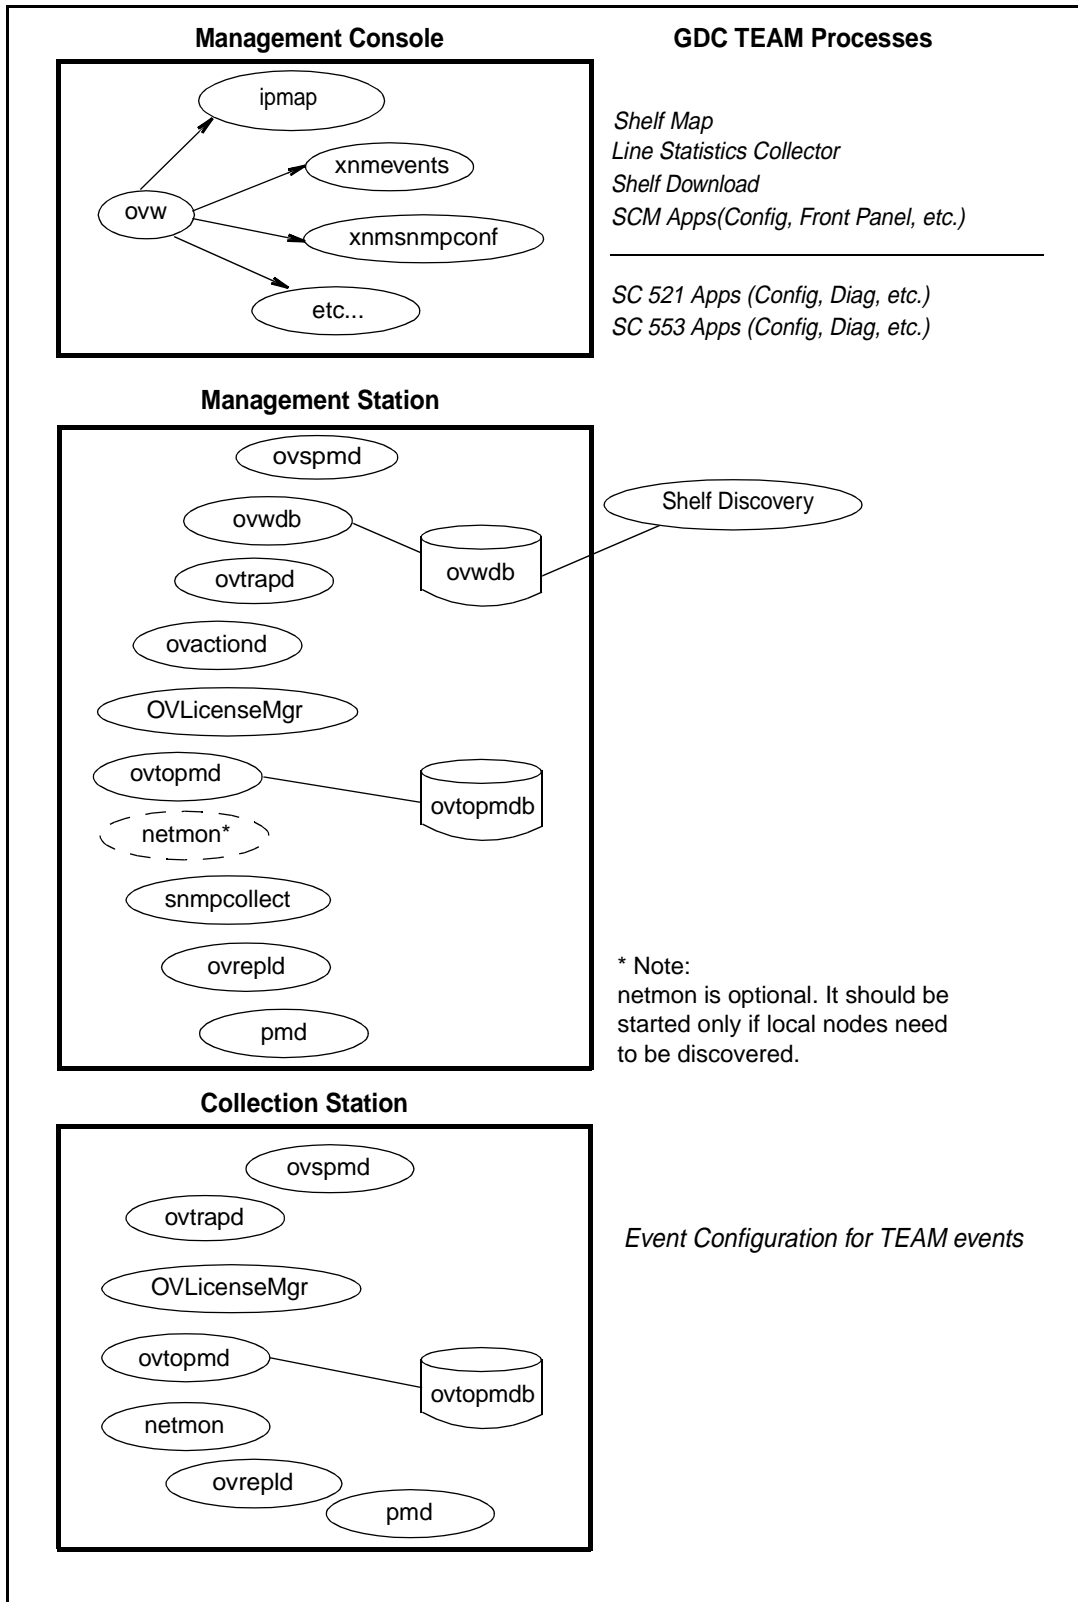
Management Console

GDC TEAM Processes

ipmap
ovw
xnmevents
xnmsnmpconf
etc...

Shelf Map
Line Statistics Collector
Shelf Download
SCM Apps(Config, Front Panel, etc.)

SC 521 Apps (Config, Diag, etc.)
SC 553 Apps (Config, Diag, etc.)

Management Station

ovspmd
ovwdb
ovwdb
Shelf Discovery
ovtrapd
ovactiond
OVLicenseMgr
ovtopmd
ovtopmdb
netmon*
snmpcollect
ovrepld
pmd

* Note:
netmon is optional. It should be started only if local nodes need to be discovered.

Collection Station

ovspmd
ovtrapd
OVLicenseMgr
ovtopmd
ovtopmdb
netmon
ovrepld
pmd

Event Configuration for TEAM events